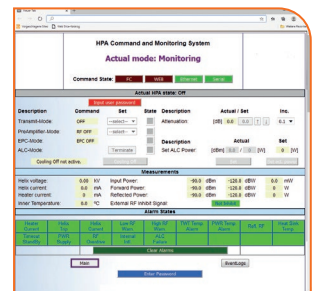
HPA Command and Monitoring System

Actual mode: Monitoring

Command State: FC WEB Ethernet Serial

Actual HPA state: Off

Input user password

| Description | Command | Set | State |
|---|---|---|---|
| Transmit-Mode: | OFF | --select-- | |
| PreAmplifier-Mode: | RF OFF | --select-- | |
| EPC-Mode: | EPC OFF | | |
| ALC-Mode: | | Terminate | |
| Cooling Off not active. | | | |

| Description | | Actual / Set | | Inc. |
|---|---|---|---|---|
| Attenuation: | [dB] | 0.0 | 0.0 | 0.1 |

| Description | | Actual | Set |
|---|---|---|---|
| Set ALC Power: | [dBm] | 0.0 | 0 [W] |

Measurements

| | | | | | | | | |
|---|---|---|---|---|---|---|---|---|
| Helix voltage: | 0.00 | kV | Input Power: | -90.0 | dBm | -120.0 | dBW | 0.0 nW |
| Helix current: | 0.00 | mA | Forward Power: | -90.0 | dBm | -120.0 | dBW | 0 W |
| Cathode current: | 0 | mA | Reflected Power: | -90.0 | dBm | -120.0 | dBW | 0 W |
| Inner Temperature: | 0.0 | °C | External RF Inhibit Signal: | Not active | | | | |

Alarm States

| Helix Current | Helix Trip | Cathode Current | Low RF Warn | High RF Warn | TWT Temp Alarm | PWR Temp Alarm | Refl. RF | Heat Sink Temp |
|---|---|---|---|---|---|---|---|---|
| General Standby | PWR Supply | RF Overdrive | Interlock Fail | ALC Failure | | | | |

Clear Alarms

Main EventLogs

Enter Password